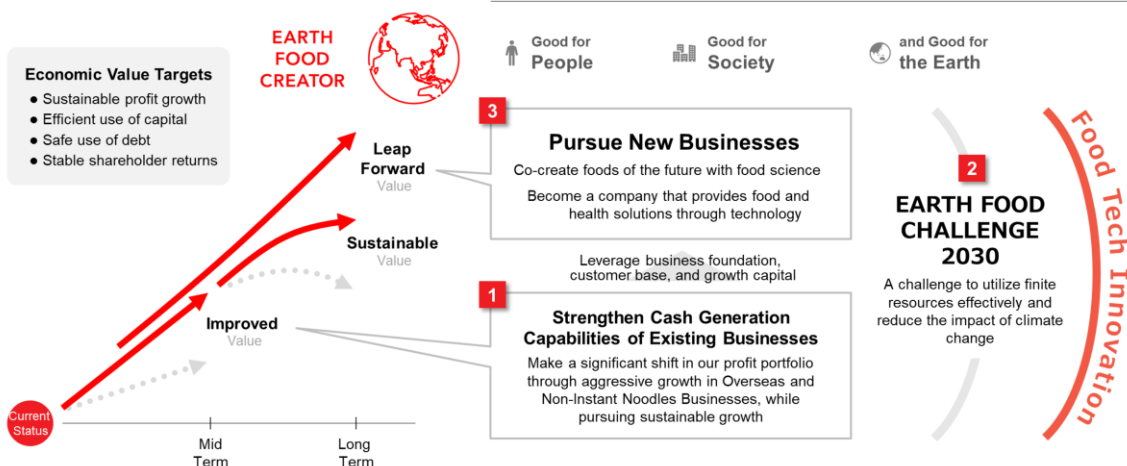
EARTH FOOD CREATOR

Good for People

Good for Society

and Good for the Earth

Economic Value Targets
● Sustainable profit growth
● Efficient use of capital
● Safe use of debt
● Stable shareholder returns

Leap Forward
Value

Sustainable
Value

Improved
Value

Current Status

Mid Term

Long Term

3
Pursue New Businesses
Co-create foods of the future with food science
Become a company that provides food and health solutions through technology

Leverage business foundation, customer base, and growth capital

1
Strengthen Cash Generation Capabilities of Existing Businesses
Make a significant shift in our profit portfolio through aggressive growth in Overseas and Non-Instant Noodles Businesses, while pursuing sustainable growth

2
EARTH FOOD CHALLENGE 2030
A challenge to utilize finite resources effectively and reduce the impact of climate change

Food Tech Innovation